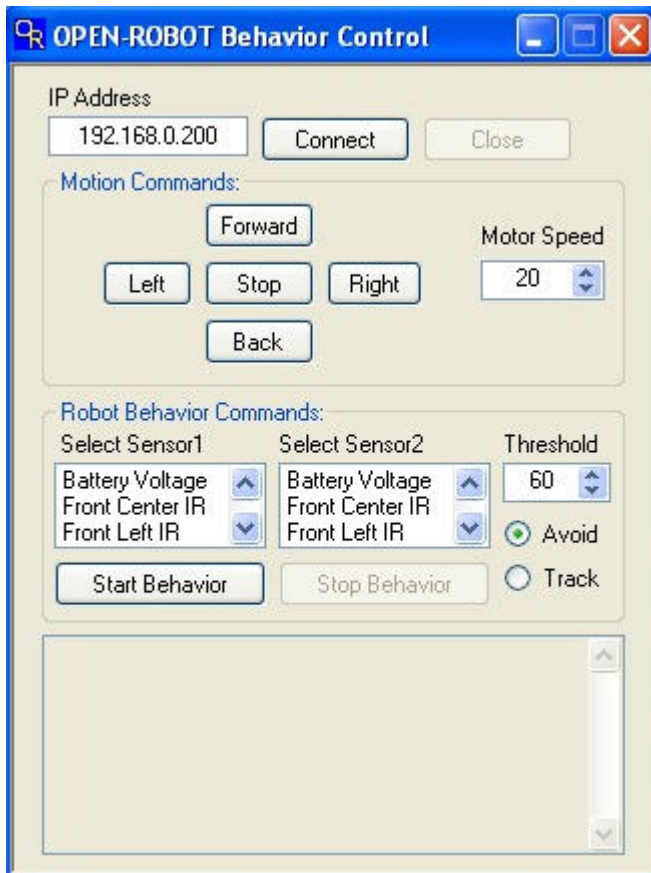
OPEN-ROBOT Behavior Control

IP Address
192.168.0.200
Connect
Close

Motion Commands:
Forward
Left
Stop
Right
Back
Motor Speed
20

Robot Behavior Commands:
Select Sensor1
Battery Voltage
Front Center IR
Front Left IR
Select Sensor2
Battery Voltage
Front Center IR
Front Left IR
Threshold
60
Avoid
Track
Start Behavior
Stop Behavior